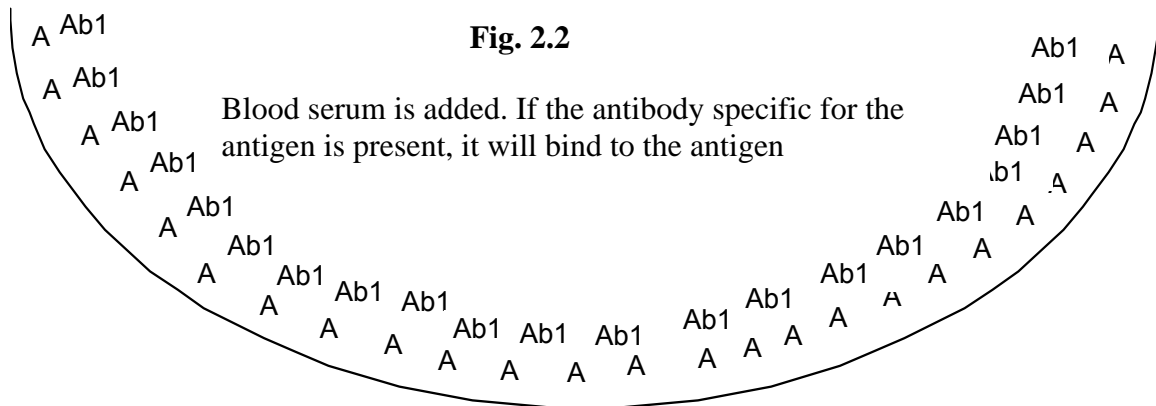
Fig. 2.2

Blood serum is added. If the antibody specific for the antigen is present, it will bind to the antigen

A Ab1
A Ab1
A Ab1
A Ab1
A Ab1
A Ab1
A Ab1
A Ab1
A Ab1
A Ab1
A Ab1
A Ab1
A Ab1
A Ab1
A Ab1
A Ab1
A Ab1
A Ab1
A Ab1
A Ab1
A Ab1
A Ab1
A Ab1
A Ab1